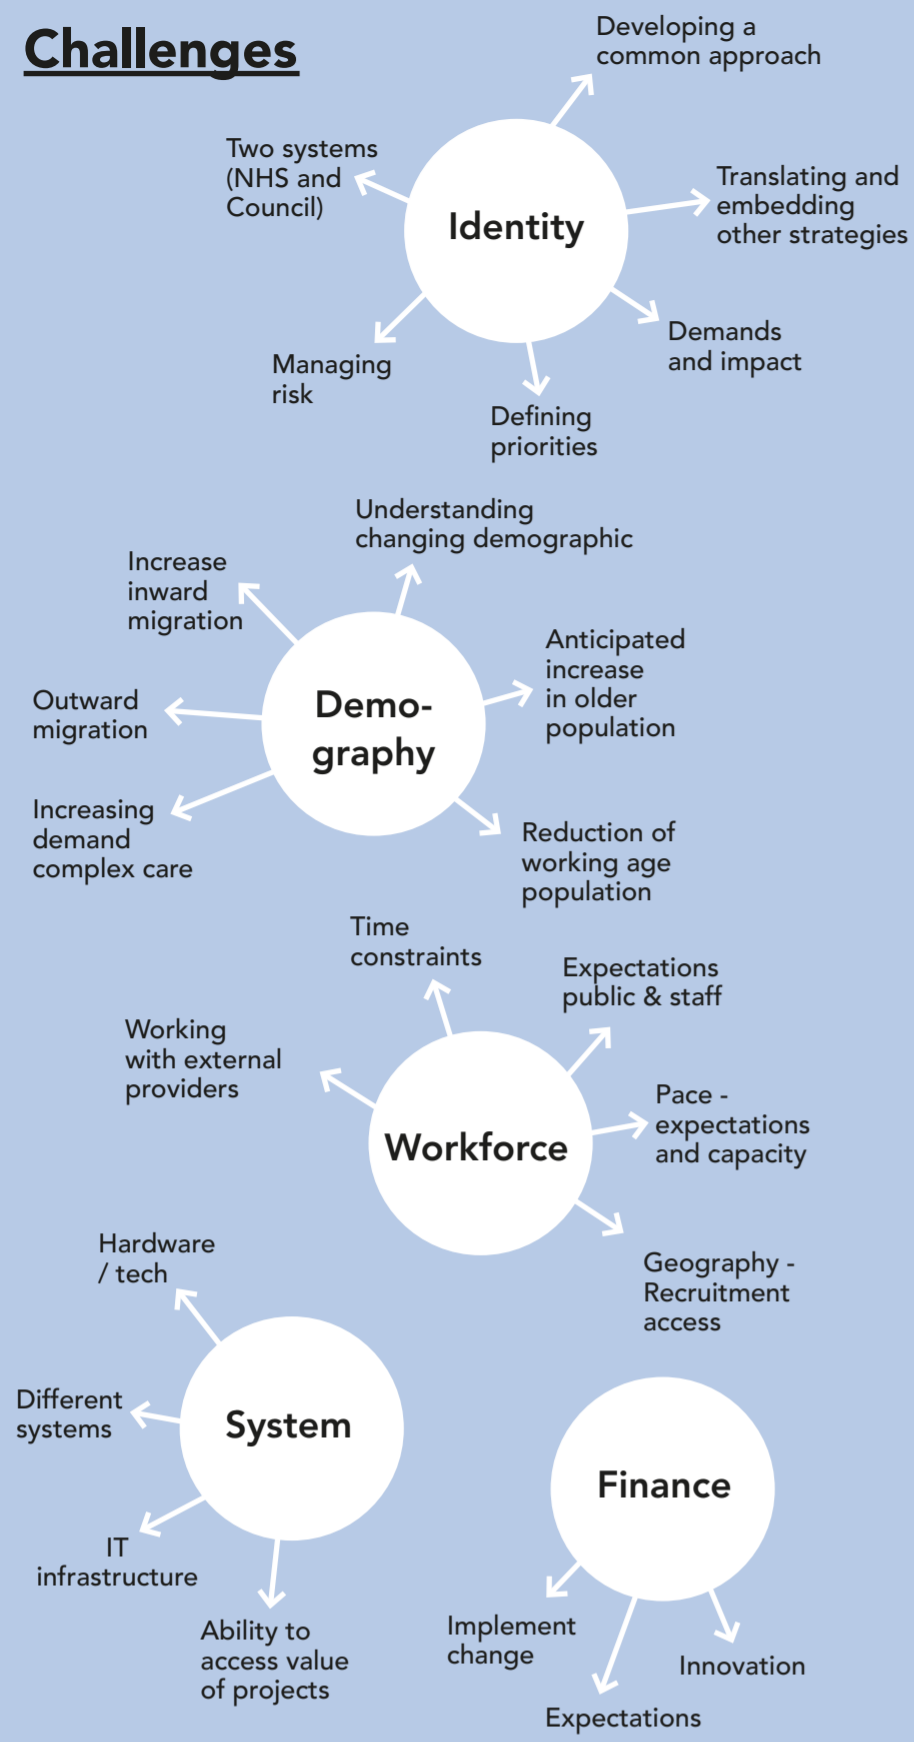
Challenges

Identity

Developing a common approach

Two systems (NHS and Council)

Translating and embedding other strategies

Managing risk

Demands and impact

Defining priorities

Demo-graphy

Understanding changing demographic

Increase inward migration

Anticipated increase in older population

Outward migration

Increasing demand complex care

Reduction of working age population

Workforce

Time constraints

Expectations public & staff

Working with external providers

Pace - expectations and capacity

Geography - Recruitment access

System

Hardware / tech

Different systems

IT infrastructure

Ability to access value of projects

Finance

Implement change

Innovation

Expectations